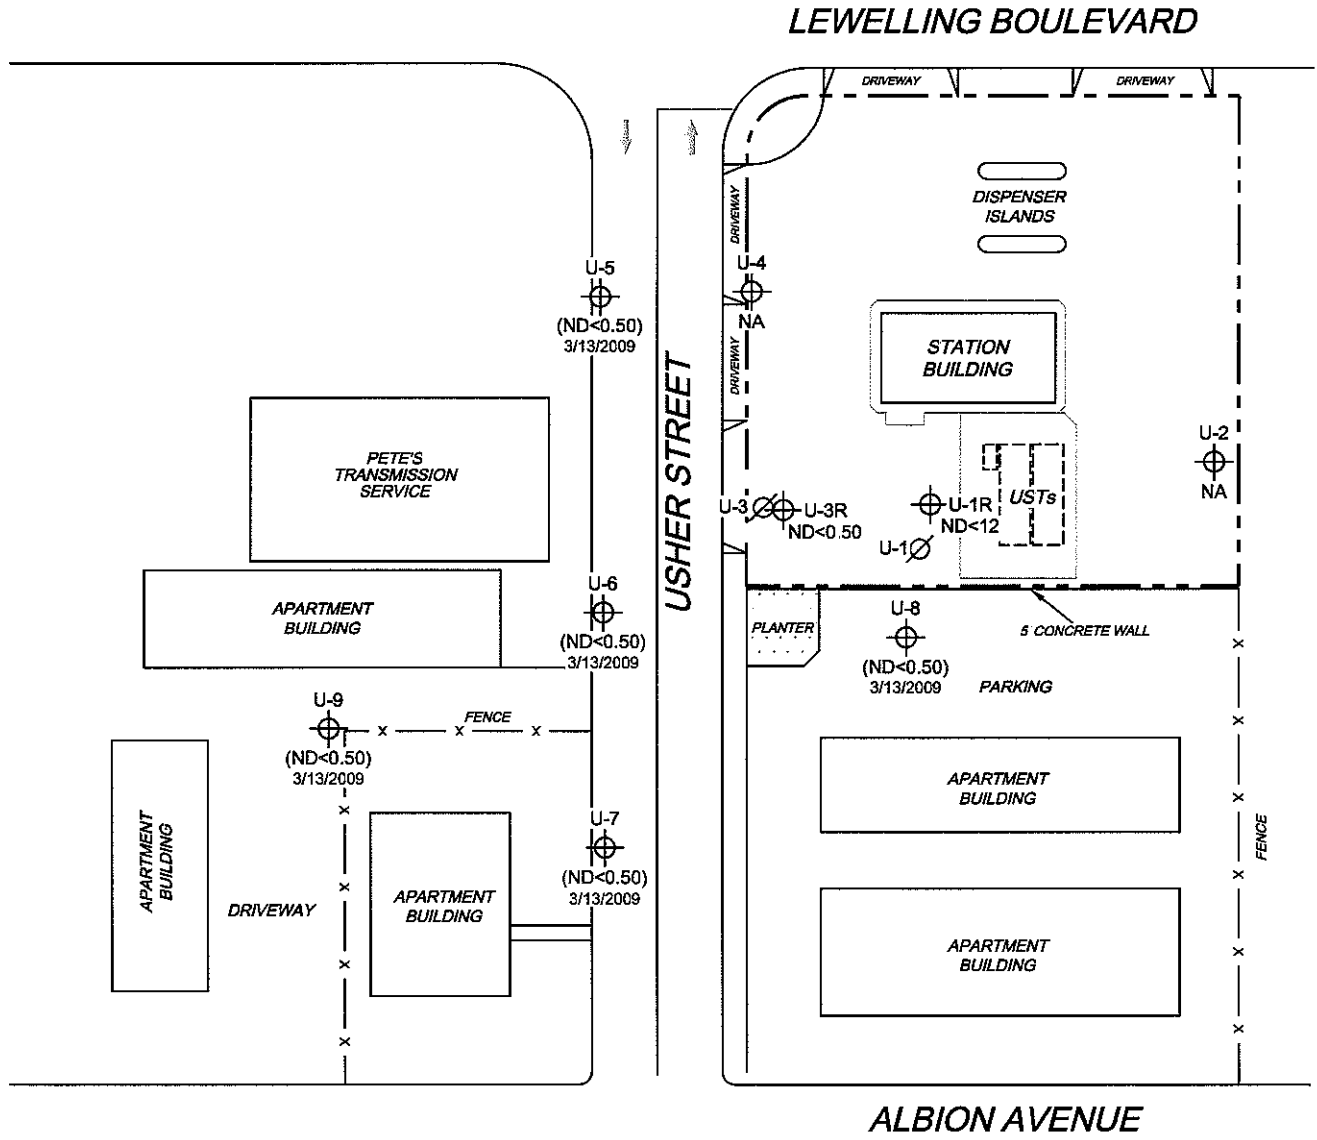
LEWELLING BOULEVARD

DRIVEWAY

DRIVEWAY

DISPENSER ISLANDS

DRIVEWAY

U-4

NA

U-5

(ND<0.50)
3/13/2009

DRIVEWAY

STATION BUILDING

USHER STREET

PETE'S TRANSMISSION SERVICE

U-2

NA

U-3

U-3R

ND<0.50

U-1R

ND<12

USTs

U-1

APARTMENT BUILDING

U-6

(ND<0.50)
3/13/2009

PLANTER

U-8

5' CONCRETE WALL

(ND<0.50)
3/13/2009

PARKING

U-9

FENCE

(ND<0.50)
3/13/2009

APARTMENT BUILDING

U-7

APARTMENT BUILDING

(ND<0.50)
3/13/2009

FENCE

DRIVEWAY

APARTMENT BUILDING

APARTMENT BUILDING

ALBION AVENUE